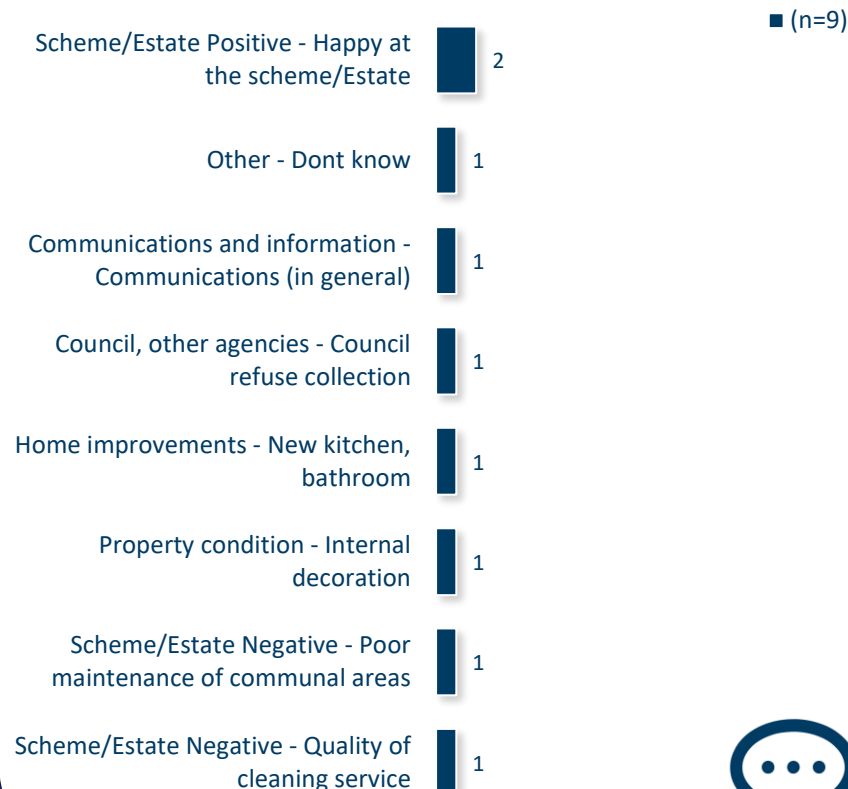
■ (n=9)

Scheme/Estate Positive - Happy at the scheme/Estate 2

Other - Dont know 1

Communications and information - Communications (in general) 1

Council, other agencies - Council refuse collection 1

Home improvements - New kitchen, bathroom 1

Property condition - Internal decoration 1

Scheme/Estate Negative - Poor maintenance of communal areas 1

Scheme/Estate Negative - Quality of cleaning service 1